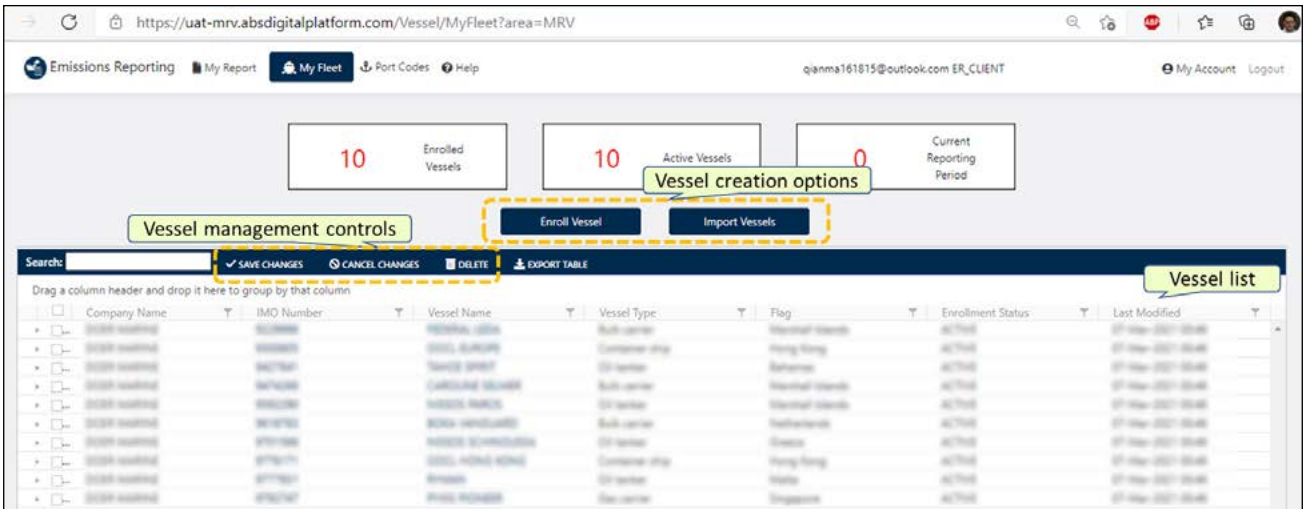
https://uat-mrv.absdigitalplatform.com/Vessel/MyFleet?area=MRV

Emissions Reporting My Report My Fleet Port Codes Help qianma161815@outlook.com ER_CLIENT My Account Logout

10 Enrolled Vessels

10 Active Vessels

0 Current Reporting Period

Vessel creation options

Enroll Vessel Import Vessels

Vessel management controls

Search: SAVE CHANGES CANCEL CHANGES DELETE EXPORT TABLE

Vessel list

Drag a column header and drop it here to group by that column

| Company Name | IMO Number | Vessel Name | Vessel Type | Flag | Enrollment Status | Last Modified |
|---|---|---|---|---|---|---|
| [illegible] | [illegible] | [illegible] | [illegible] | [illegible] | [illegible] | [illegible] |
| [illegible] | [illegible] | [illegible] | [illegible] | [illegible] | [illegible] | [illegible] |
| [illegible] | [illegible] | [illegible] | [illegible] | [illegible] | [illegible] | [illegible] |
| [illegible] | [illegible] | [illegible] | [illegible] | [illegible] | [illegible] | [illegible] |
| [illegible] | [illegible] | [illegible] | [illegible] | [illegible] | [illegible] | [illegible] |
| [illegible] | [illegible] | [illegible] | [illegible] | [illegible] | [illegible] | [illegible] |
| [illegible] | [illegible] | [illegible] | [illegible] | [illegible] | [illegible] | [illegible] |
| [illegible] | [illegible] | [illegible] | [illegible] | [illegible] | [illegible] | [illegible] |
| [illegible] | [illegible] | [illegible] | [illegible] | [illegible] | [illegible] | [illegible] |
| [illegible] | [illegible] | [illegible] | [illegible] | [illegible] | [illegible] | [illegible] |